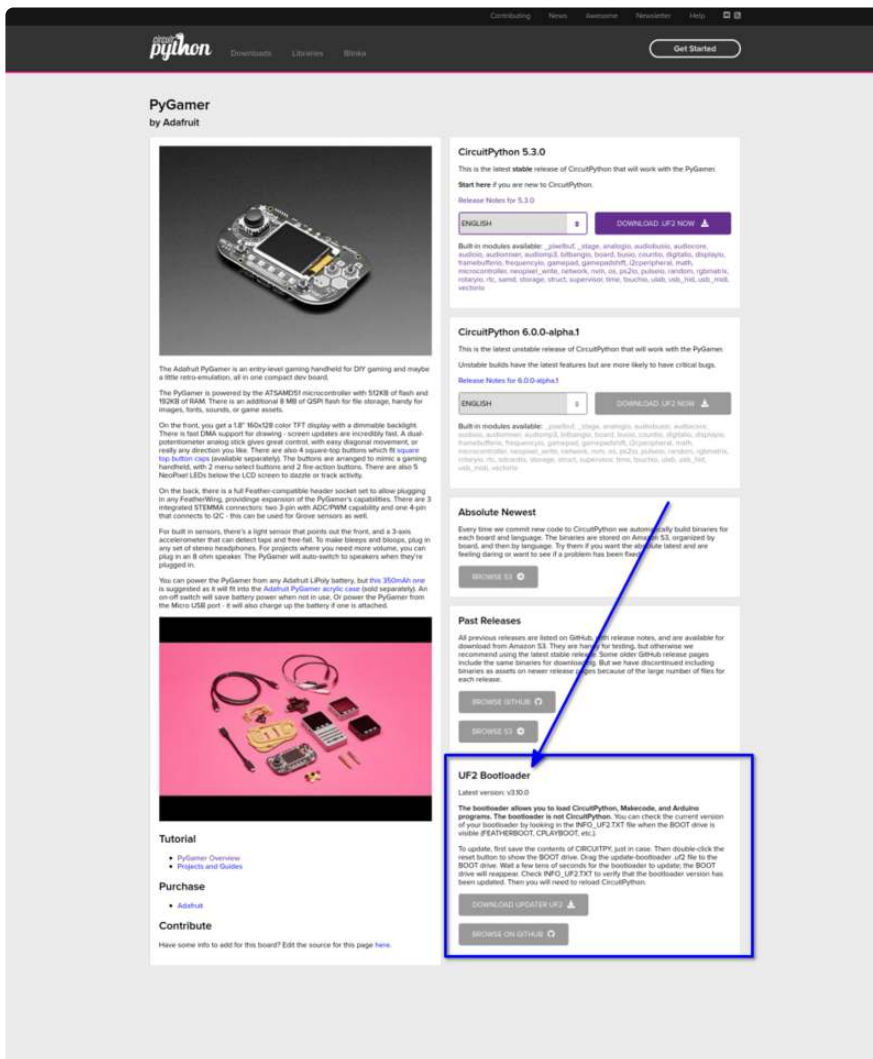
Contributing News Awesome Newsletter Help

circuit python Downloads Libraries Blinka

Get Started

PyGamer
by Adafruit

The Adafruit PyGamer is an entry-level gaming handheld for DIY gaming and maybe a little retro-emulation, all in one compact dev board.

The PyGamer is powered by the ATSAMD51 microcontroller with 512KB of flash and 192KB of RAM. There is an additional 8 MB of QSPI flash for file storage, handy for images, fonts, sounds, or game assets.

On the front, you get a 1.8" 160x128 color TFT display with a dimmable backlight. There is fast DMA support for drawing - screen updates are incredibly fast. A dual-potentiometer analog stick gives great control, with easy diagonal movement, or really any direction you like. There are also 4 square-top buttons which fit square top button caps (available separately). The buttons are arranged to mimic a gaming handheld, with 2 menu-select buttons and 2 fire-action buttons. There are also 5 NeoPixel LEDs below the LCD screen to dazzle or track activity.

On the back, there is a full Feather-compatible header socket set to allow plugging in any FeatherWing, providing expansion of the PyGamer's capabilities. There are 3 integrated STEMMA connectors: two 3-pin with ADC/PWM capability and one 4-pin that connects to I2C - this can be used for Grove sensors as well.

For built in sensors, there's a light sensor that points out the front, and a 3-axis accelerometer that can detect taps and free-fall. To make bleeps and bloops, plug in any set of stereo headphones. For projects where you need more volume, you can plug in an 8 ohm speaker. The PyGamer will auto-switch to speakers when they're plugged in.

You can power the PyGamer from any Adafruit LiPoly battery, but this 350mAh one is suggested as it will fit into the Adafruit PyGamer acrylic case (sold separately). An on-off switch will save battery power when not in use. Or power the PyGamer from the Micro USB port - it will also charge up the battery if one is attached.

Tutorial
• PyGamer Overview
• Projects and Guides

Purchase
• Adafruit

Contribute
Have some info to add for this board? Edit the source for this page here.

CircuitPython 5.3.0
This is the latest stable release of CircuitPython that will work with the PyGamer.
Start here if you are new to CircuitPython.
Release Notes for 5.3.0
ENGLISH
DOWNLOAD .UF2 NOW
Built-in modules available: _pixelbuf, _stage, analogio, audiobusio, audiocore, audioio, audiomixer, audiomp3, bitbangio, board, busio, countio, digitalio, displayio, framebufferio, frequencyio, gamepad, gamepadshift, i2cperipheral, math, microcontroller, neopixel_write, network, nvm, os, ps2io, pulseio, random, rgbmatrix, rotaryio, rtc, samd, storage, struct, supervisor, time, touchio, usb_hid, usb_midi, vectorio

CircuitPython 6.0.0-alpha.1
This is the latest unstable release of CircuitPython that will work with the PyGamer.
Unstable builds have the latest features but are more likely to have critical bugs.
Release Notes for 6.0.0-alpha.1
ENGLISH
DOWNLOAD .UF2 NOW
Built-in modules available: _pixelbuf, _stage, analogio, audiobusio, audiocore, audioio, audiomixer, audiomp3, bitbangio, board, busio, countio, digitalio, displayio, framebufferio, frequencyio, gamepad, gamepadshift, i2cperipheral, math, microcontroller, neopixel_write, network, nvm, os, ps2io, pulseio, random, rgbmatrix, rotaryio, rtc, sdcardio, storage, struct, supervisor, time, touchio, usb_hid, usb_midi, vectorio

Absolute Newest
Every time we commit new code to CircuitPython we automatically build binaries for each board and language. The binaries are stored on Amazon S3, organized by board, and then by language. Try them if you want the absolute latest and are feeling daring or want to see if a problem has been fixed.
BROWSE S3

Past Releases
All previous releases are listed on GitHub, with release notes, and are available for download from Amazon S3. They are handy for testing, but otherwise we recommend using the latest stable release. Some older GitHub release pages include the same binaries for downloading. But we have discontinued including binaries as assets on newer release pages because of the large number of files for each release.
BROWSE GITHUB
BROWSE S3

UF2 Bootloader
Latest version: v3.10.0
The bootloader allows you to load CircuitPython, Makecode, and Arduino programs. The bootloader is not CircuitPython. You can check the current version of your bootloader by looking in the INFO_UF2.TXT file when the BOOT drive is visible (FEATHERBOOT, CPLAYBOOT, etc.).
To update, first save the contents of CIRCUITPY, just in case. Then double-click the reset button to show the BOOT drive. Drag the update-bootloader .uf2 file to the BOOT drive. Wait a few tens of seconds for the bootloader to update; the BOOT drive will reappear. Check INFO_UF2.TXT to verify that the bootloader version has been updated. Then you will need to reload CircuitPython.
DOWNLOAD UPDATER UF2
BROWSE ON GITHUB